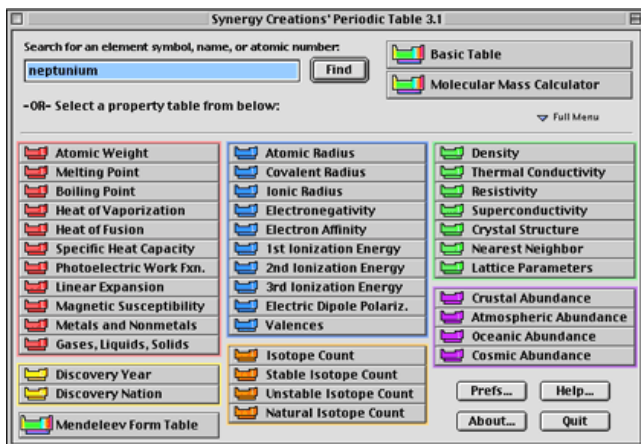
Synergy Creations' Periodic Table 3.1

Search for an element symbol, name, or atomic number:

neptunium

Find

Basic Table

Molecular Mass Calculator

-OR- Select a property table from below:

Full Menu

Atomic Weight
Melting Point
Boiling Point
Heat of Vaporization
Heat of Fusion
Specific Heat Capacity
Photoelectric Work Fxn.
Linear Expansion
Magnetic Susceptibility
Metals and Nonmetals
Gases, Liquids, Solids

Discovery Year
Discovery Nation

Mendeleev Form Table

Atomic Radius
Covalent Radius
Ionic Radius
Electronegativity
Electron Affinity
1st Ionization Energy
2nd Ionization Energy
3rd Ionization Energy
Electric Dipole Polariz.
Valences

Isotope Count
Stable Isotope Count
Unstable Isotope Count
Natural Isotope Count

Density
Thermal Conductivity
Resistivity
Superconductivity
Crystal Structure
Nearest Neighbor
Lattice Parameters

Crustal Abundance
Atmospheric Abundance
Oceanic Abundance
Cosmic Abundance

Prefs...
Help...
About...
Quit